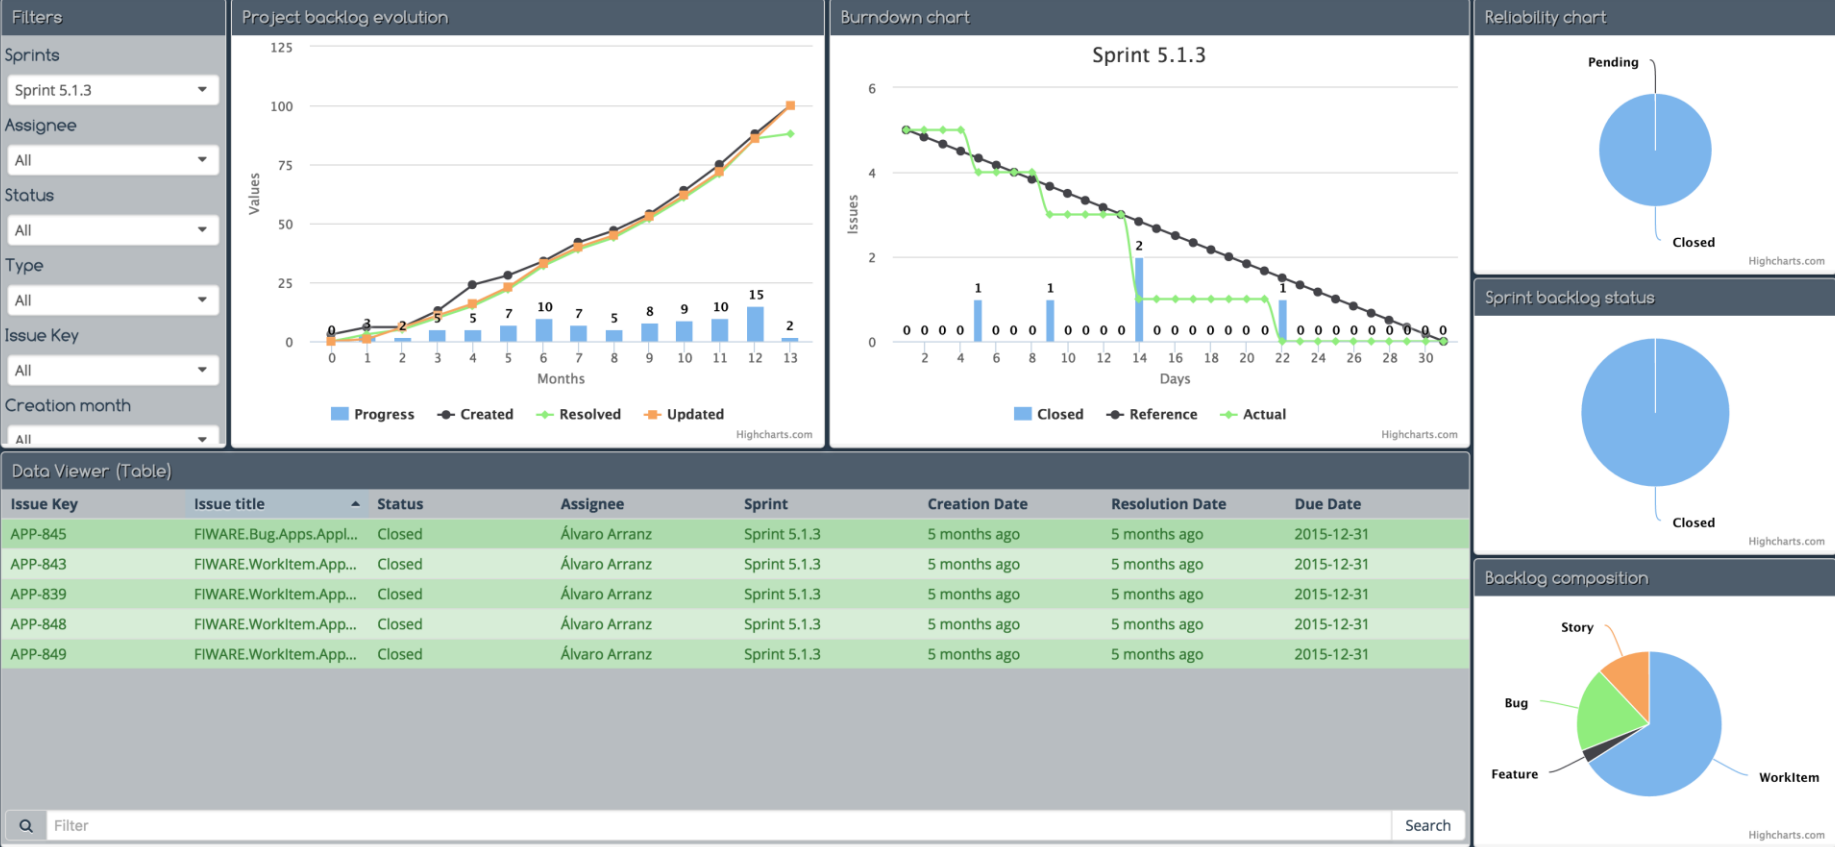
Filters

Sprints
Sprint 5.1.3
Assignee
All
Status
All
Type
All
Issue Key
All
Creation month
All

Project backlog evolution

125
100
75
50
25
0
Values
0 3 2 5 5 7 10 7 5 8 9 10 15 2
0 1 2 3 4 5 6 7 8 9 10 11 12 13
Months
Progress Created Resolved Updated
Highcharts.com

Burndown chart

Sprint 5.1.3
6
4
2
0
Issues
0 0 0 0 1 0 0 0 1 0 0 0 0 2 0 0 0 0 0 0 0 1 0 0 0 0 0 0 0 0
2 4 6 8 10 12 14 16 18 20 22 24 26 28 30
Days
Closed Reference Actual
Highcharts.com

Reliability chart

Pending
Closed
Highcharts.com

Sprint backlog status

Closed
Highcharts.com

Backlog composition

Story
Bug
Feature
WorkItem
Highcharts.com

Data Viewer (Table)

| Issue Key | Issue title | Status | Assignee | Sprint | Creation Date | Resolution Date | Due Date |
|---|---|---|---|---|---|---|---|
| APP-845 | FIWARE.Bug.Apps.Appl... | Closed | Álvaro Arranz | Sprint 5.1.3 | 5 months ago | 5 months ago | 2015-12-31 |
| APP-843 | FIWARE.WorkItem.App... | Closed | Álvaro Arranz | Sprint 5.1.3 | 5 months ago | 5 months ago | 2015-12-31 |
| APP-839 | FIWARE.WorkItem.App... | Closed | Álvaro Arranz | Sprint 5.1.3 | 5 months ago | 5 months ago | 2015-12-31 |
| APP-848 | FIWARE.WorkItem.App... | Closed | Álvaro Arranz | Sprint 5.1.3 | 5 months ago | 5 months ago | 2015-12-31 |
| APP-849 | FIWARE.WorkItem.App... | Closed | Álvaro Arranz | Sprint 5.1.3 | 5 months ago | 5 months ago | 2015-12-31 |

Filter
Search